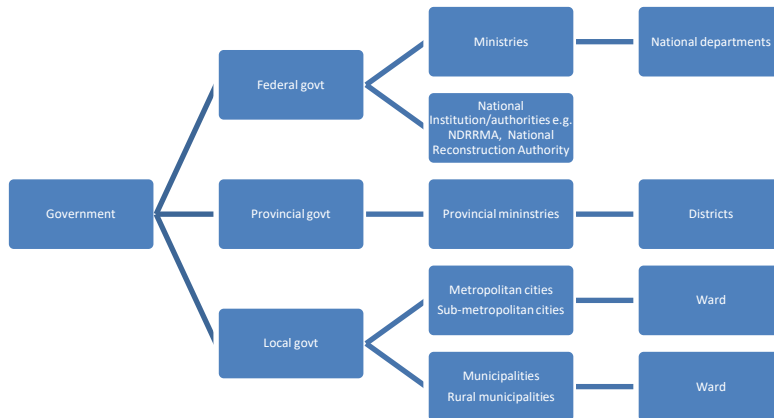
Government

Federal govt

Ministries

National departments

National Institution/authorities e.g. NDRRMA, National Reconstruction Authority

Provincial govt

Provincial mininstries

Districts

Local govt

Metropolitan cities
Sub-metropolitan cities

Ward

Municipalities
Rural municipalities

Ward